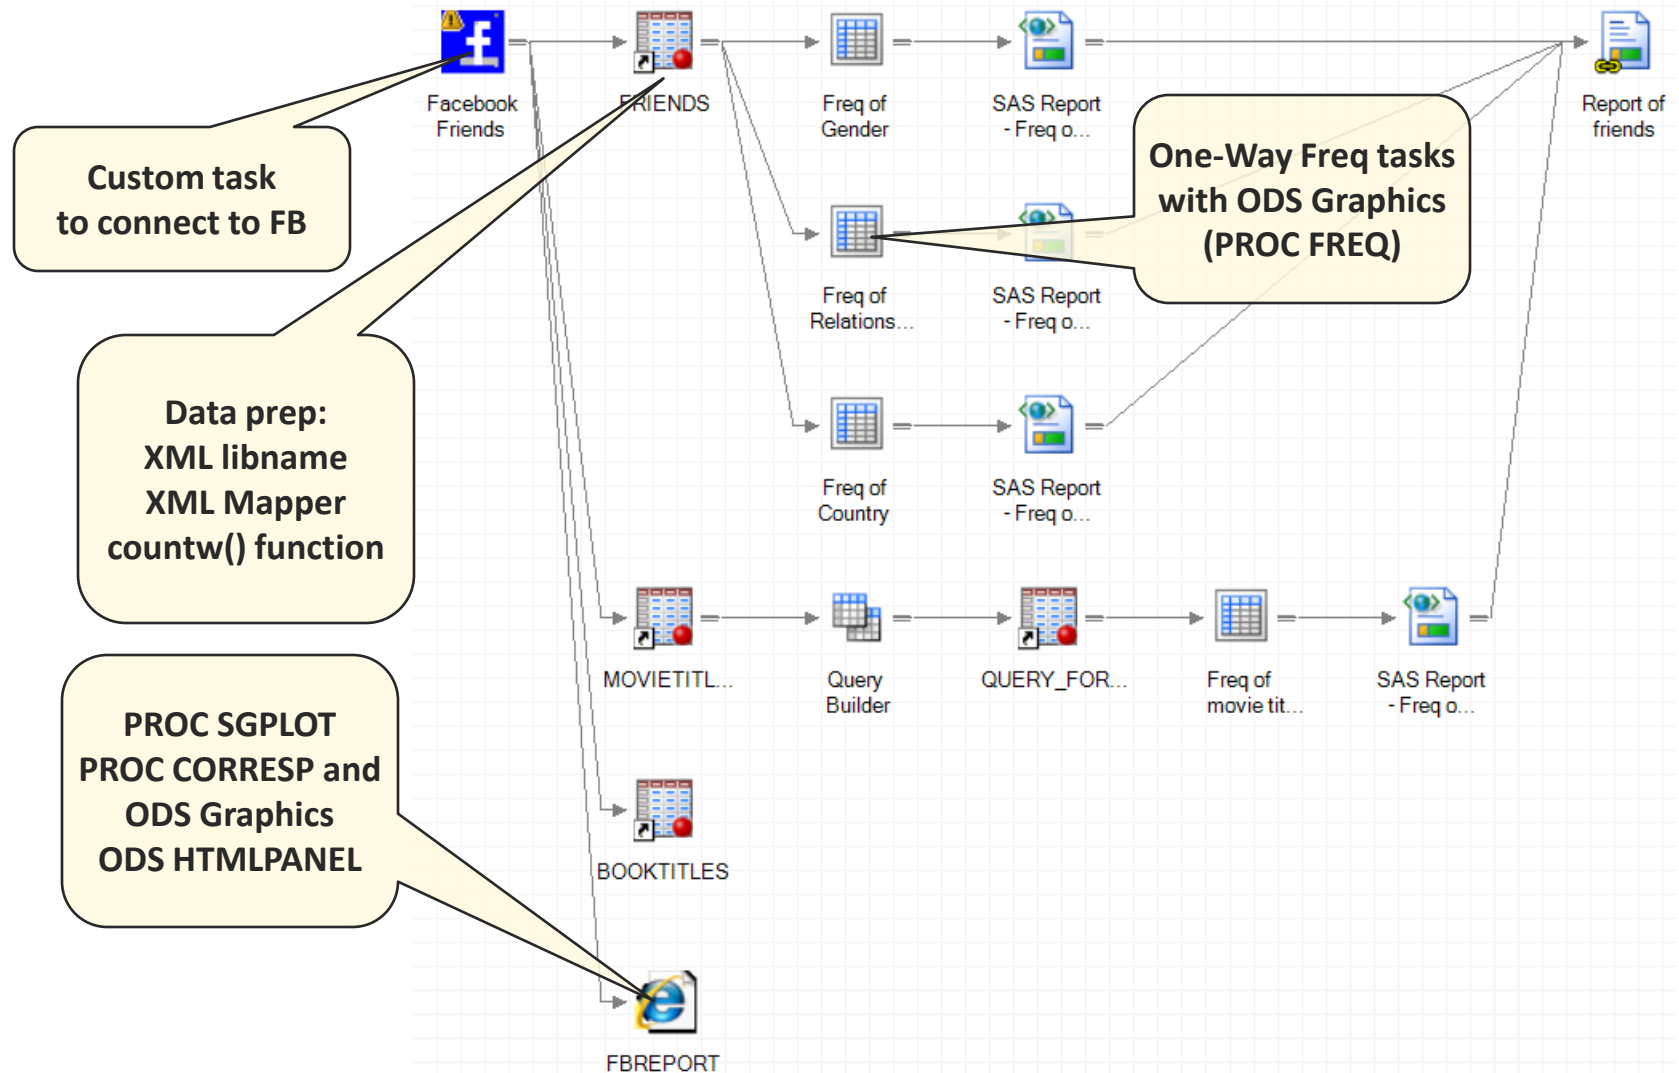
Facebook Friends

FRIENDS

Freq of Gender

SAS Report - Freq o...

Report of friends

Custom task to connect to FB

One-Way Freq tasks with ODS Graphics (PROC FREQ)

Freq of Relations...

SAS Report - Freq o...

Data prep:
XML libname
XML Mapper
countw() function

Freq of Country

SAS Report - Freq o...

MOVIETITL...

Query Builder

QUERY_FOR...

Freq of movie tit...

SAS Report - Freq o...

PROC SGPLOT
PROC CORRESP and
ODS Graphics
ODS HTMLPANEL

BOOKTITLES

FBREPORT